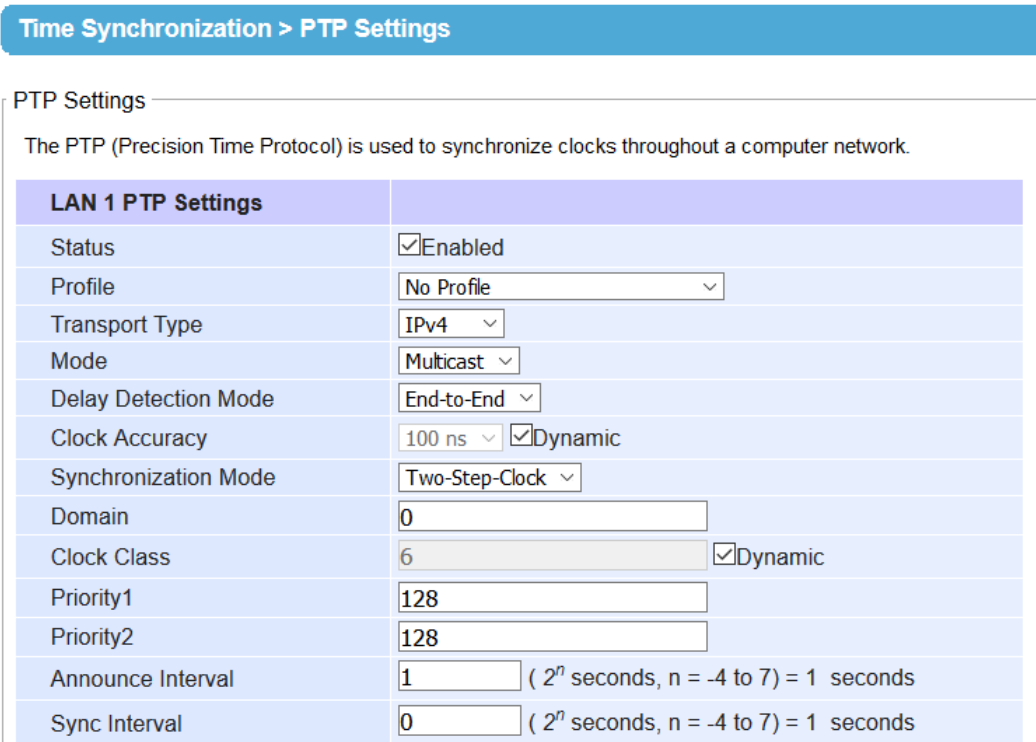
Time Synchronization > PTP Settings

PTP Settings

The PTP (Precision Time Protocol) is used to synchronize clocks throughout a computer network.

| LAN 1 PTP Settings | |
|---|---|
| Status | ☑Enabled |
| Profile | No Profile |
| Transport Type | IPv4 |
| Mode | Multicast |
| Delay Detection Mode | End-to-End |
| Clock Accuracy | 100 ns ☑Dynamic |
| Synchronization Mode | Two-Step-Clock |
| Domain | 0 |
| Clock Class | 6 ☑Dynamic |
| Priority1 | 128 |
| Priority2 | 128 |
| Announce Interval | 1 ( $2^n$ seconds, n = -4 to 7) = 1 seconds |
| Sync Interval | 0 ( $2^n$ seconds, n = -4 to 7) = 1 seconds |